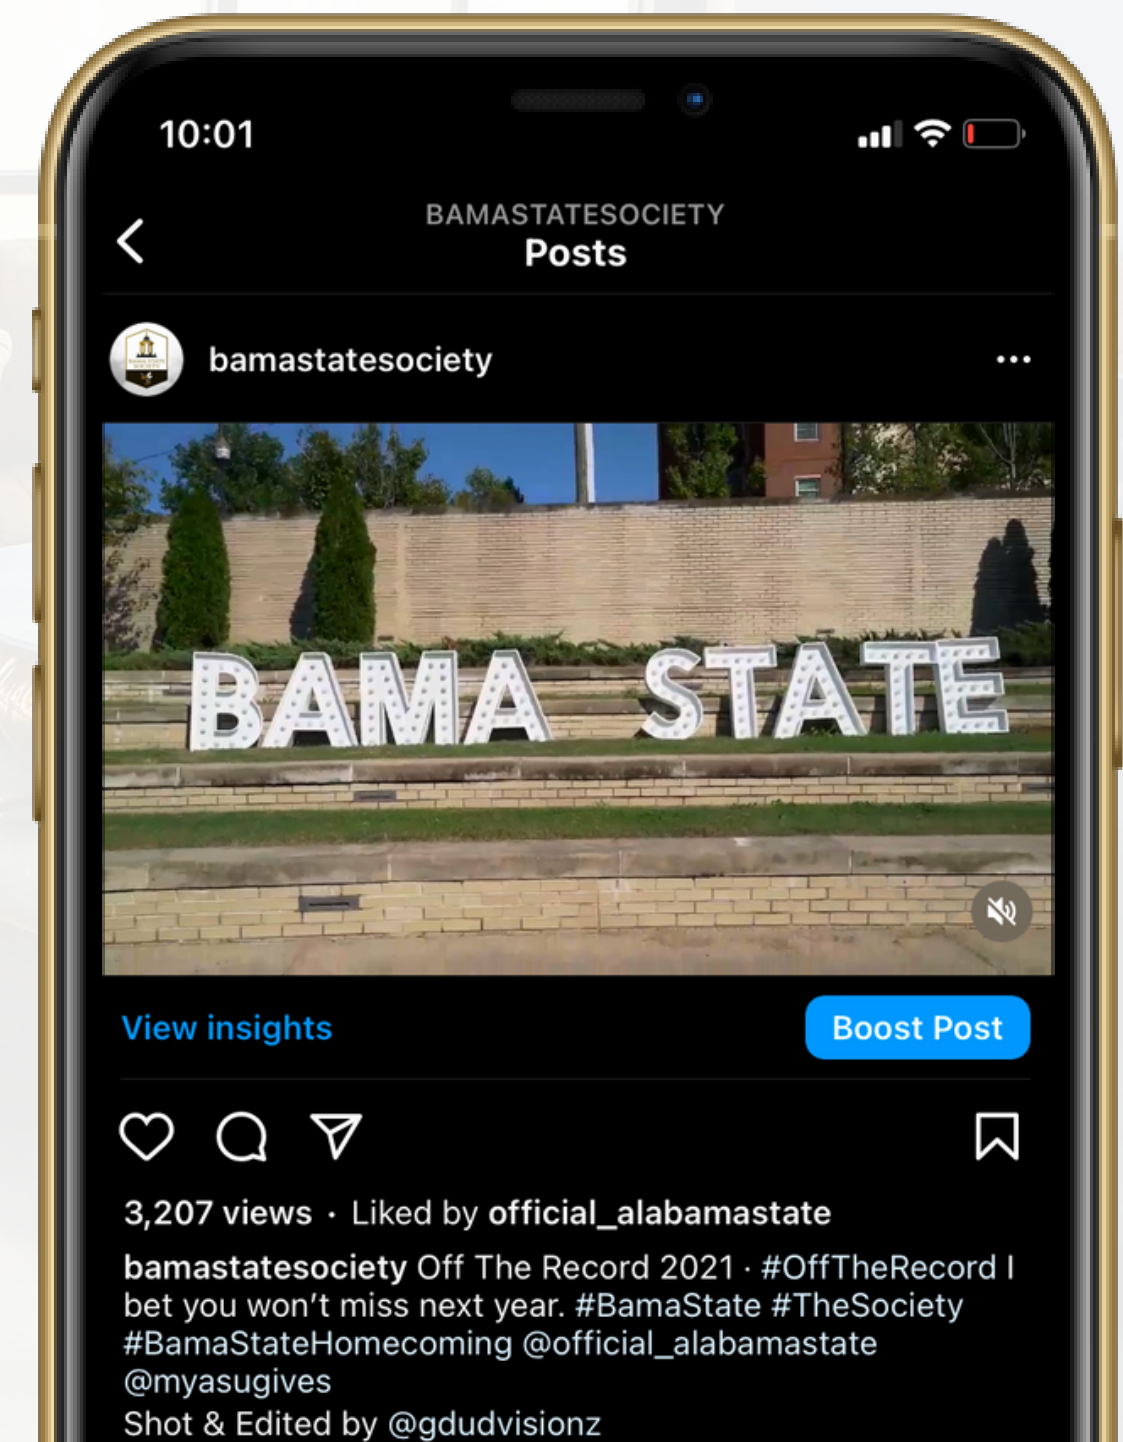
10:01

BAMASTATESOCIETY
Posts

bamastatesociety

BAMA STATE

View insights

Boost Post

3,207 views · Liked by official_alabamastate

bamastatesociety Off The Record 2021 · #OffTheRecord I bet you won't miss next year. #BamaState #TheSociety #BamaStateHomecoming @official_alabamastate @myasugives
Shot & Edited by @gdudvisionz